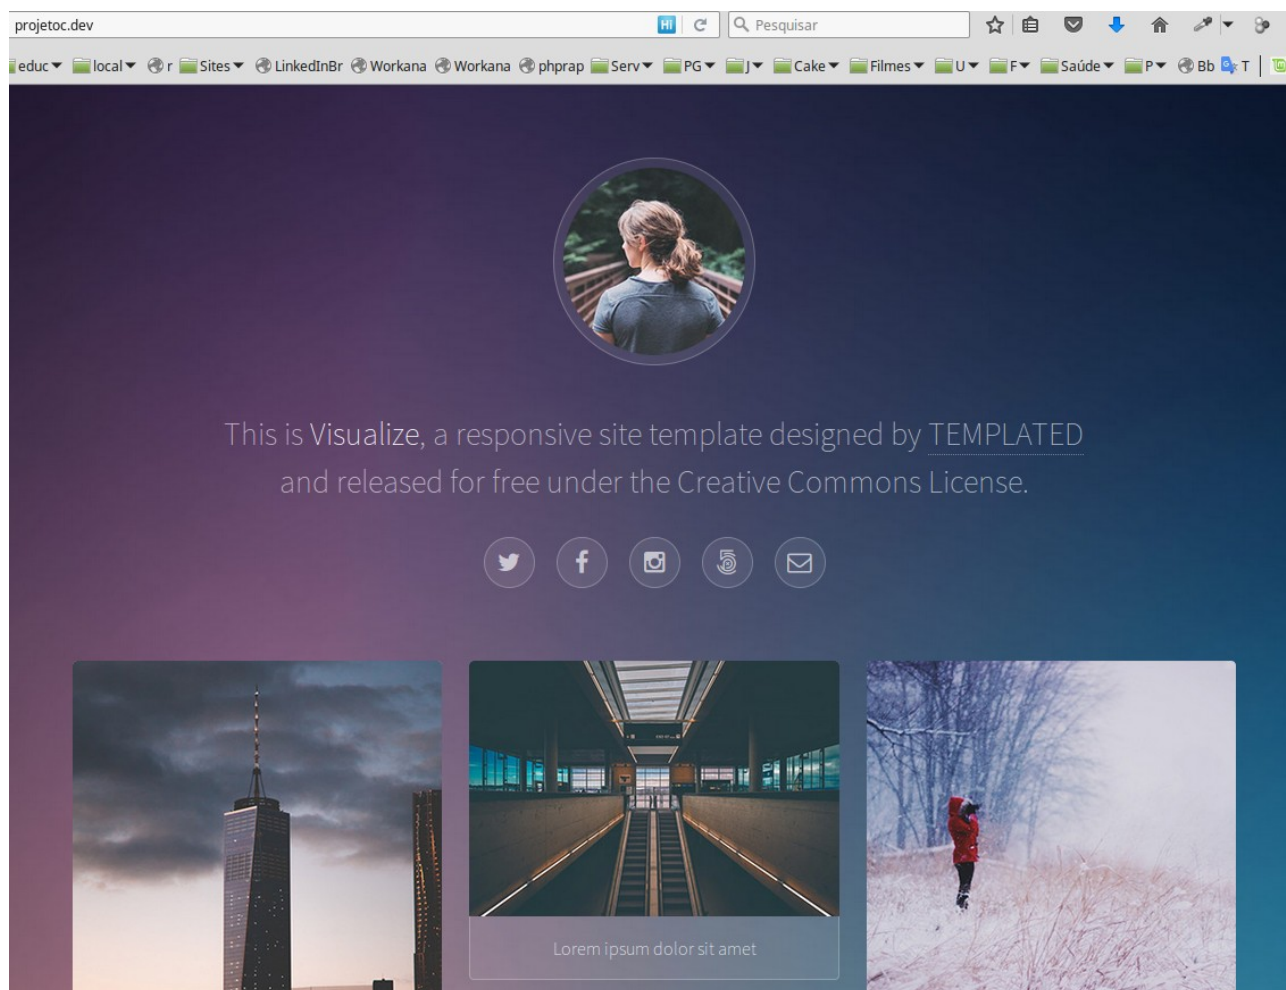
projetoc.dev

Pesquisar

educ local r Sites LinkedInBr Workana Workana phprap Serv PG J Cake Filmes U F Saúde P Bb T

This is Visualize, a responsive site template designed by TEMPLATED and released for free under the Creative Commons License.

Lorem ipsum dolor sit amet